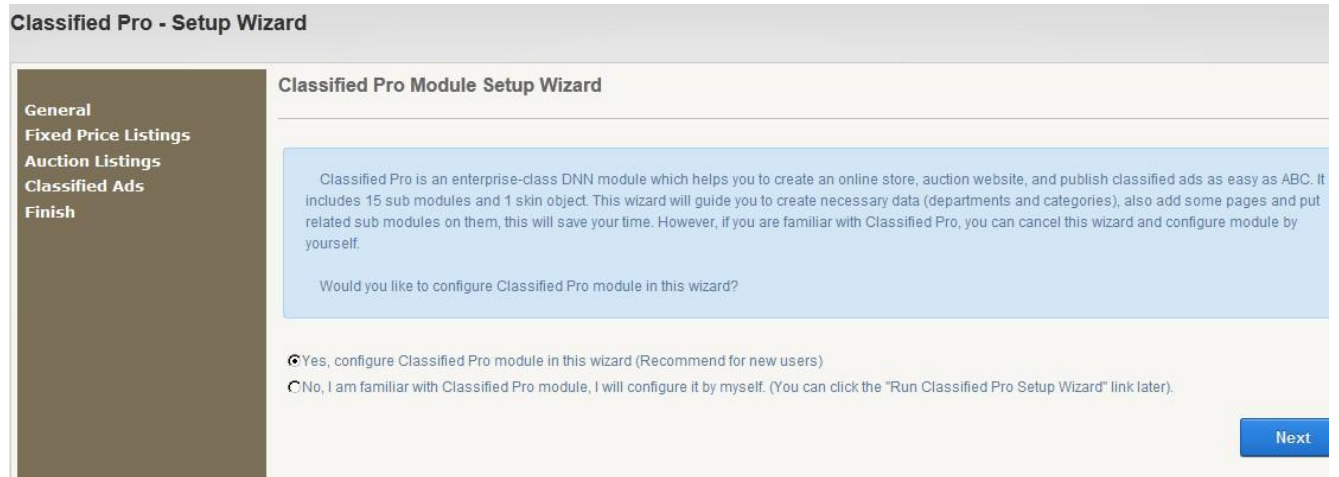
Classified Pro - Setup Wizard

General
Fixed Price Listings
Auction Listings
Classified Ads
Finish

Classified Pro Module Setup Wizard

Classified Pro is an enterprise-class DNN module which helps you to create an online store, auction website, and publish classified ads as easy as ABC. It includes 15 sub modules and 1 skin object. This wizard will guide you to create necessary data (departments and categories), also add some pages and put related sub modules on them, this will save your time. However, if you are familiar with Classified Pro, you can cancel this wizard and configure module by yourself.

Would you like to configure Classified Pro module in this wizard?

Yes, configure Classified Pro module in this wizard (Recommend for new users)
No, I am familiar with Classified Pro module, I will configure it by myself. (You can click the "Run Classified Pro Setup Wizard" link later).

Next